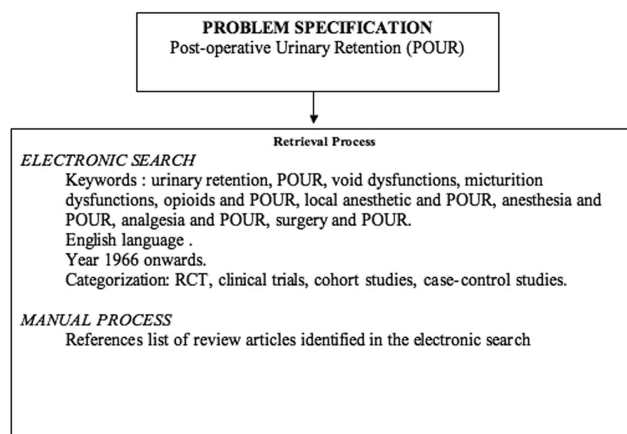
PROBLEM SPECIFICATION
Post-operative Urinary Retention (POUR)

Retrieval Process
ELECTRONIC SEARCH
Keywords : urinary retention, POUR, void dysfunctions, micturition dysfunctions, opioids and POUR, local anesthetic and POUR, anesthesia and POUR, analgesia and POUR, surgery and POUR.
English language .
Year 1966 onwards.
Categorization: RCT, clinical trials, cohort studies, case-control studies.

MANUAL PROCESS
References list of review articles identified in the electronic search